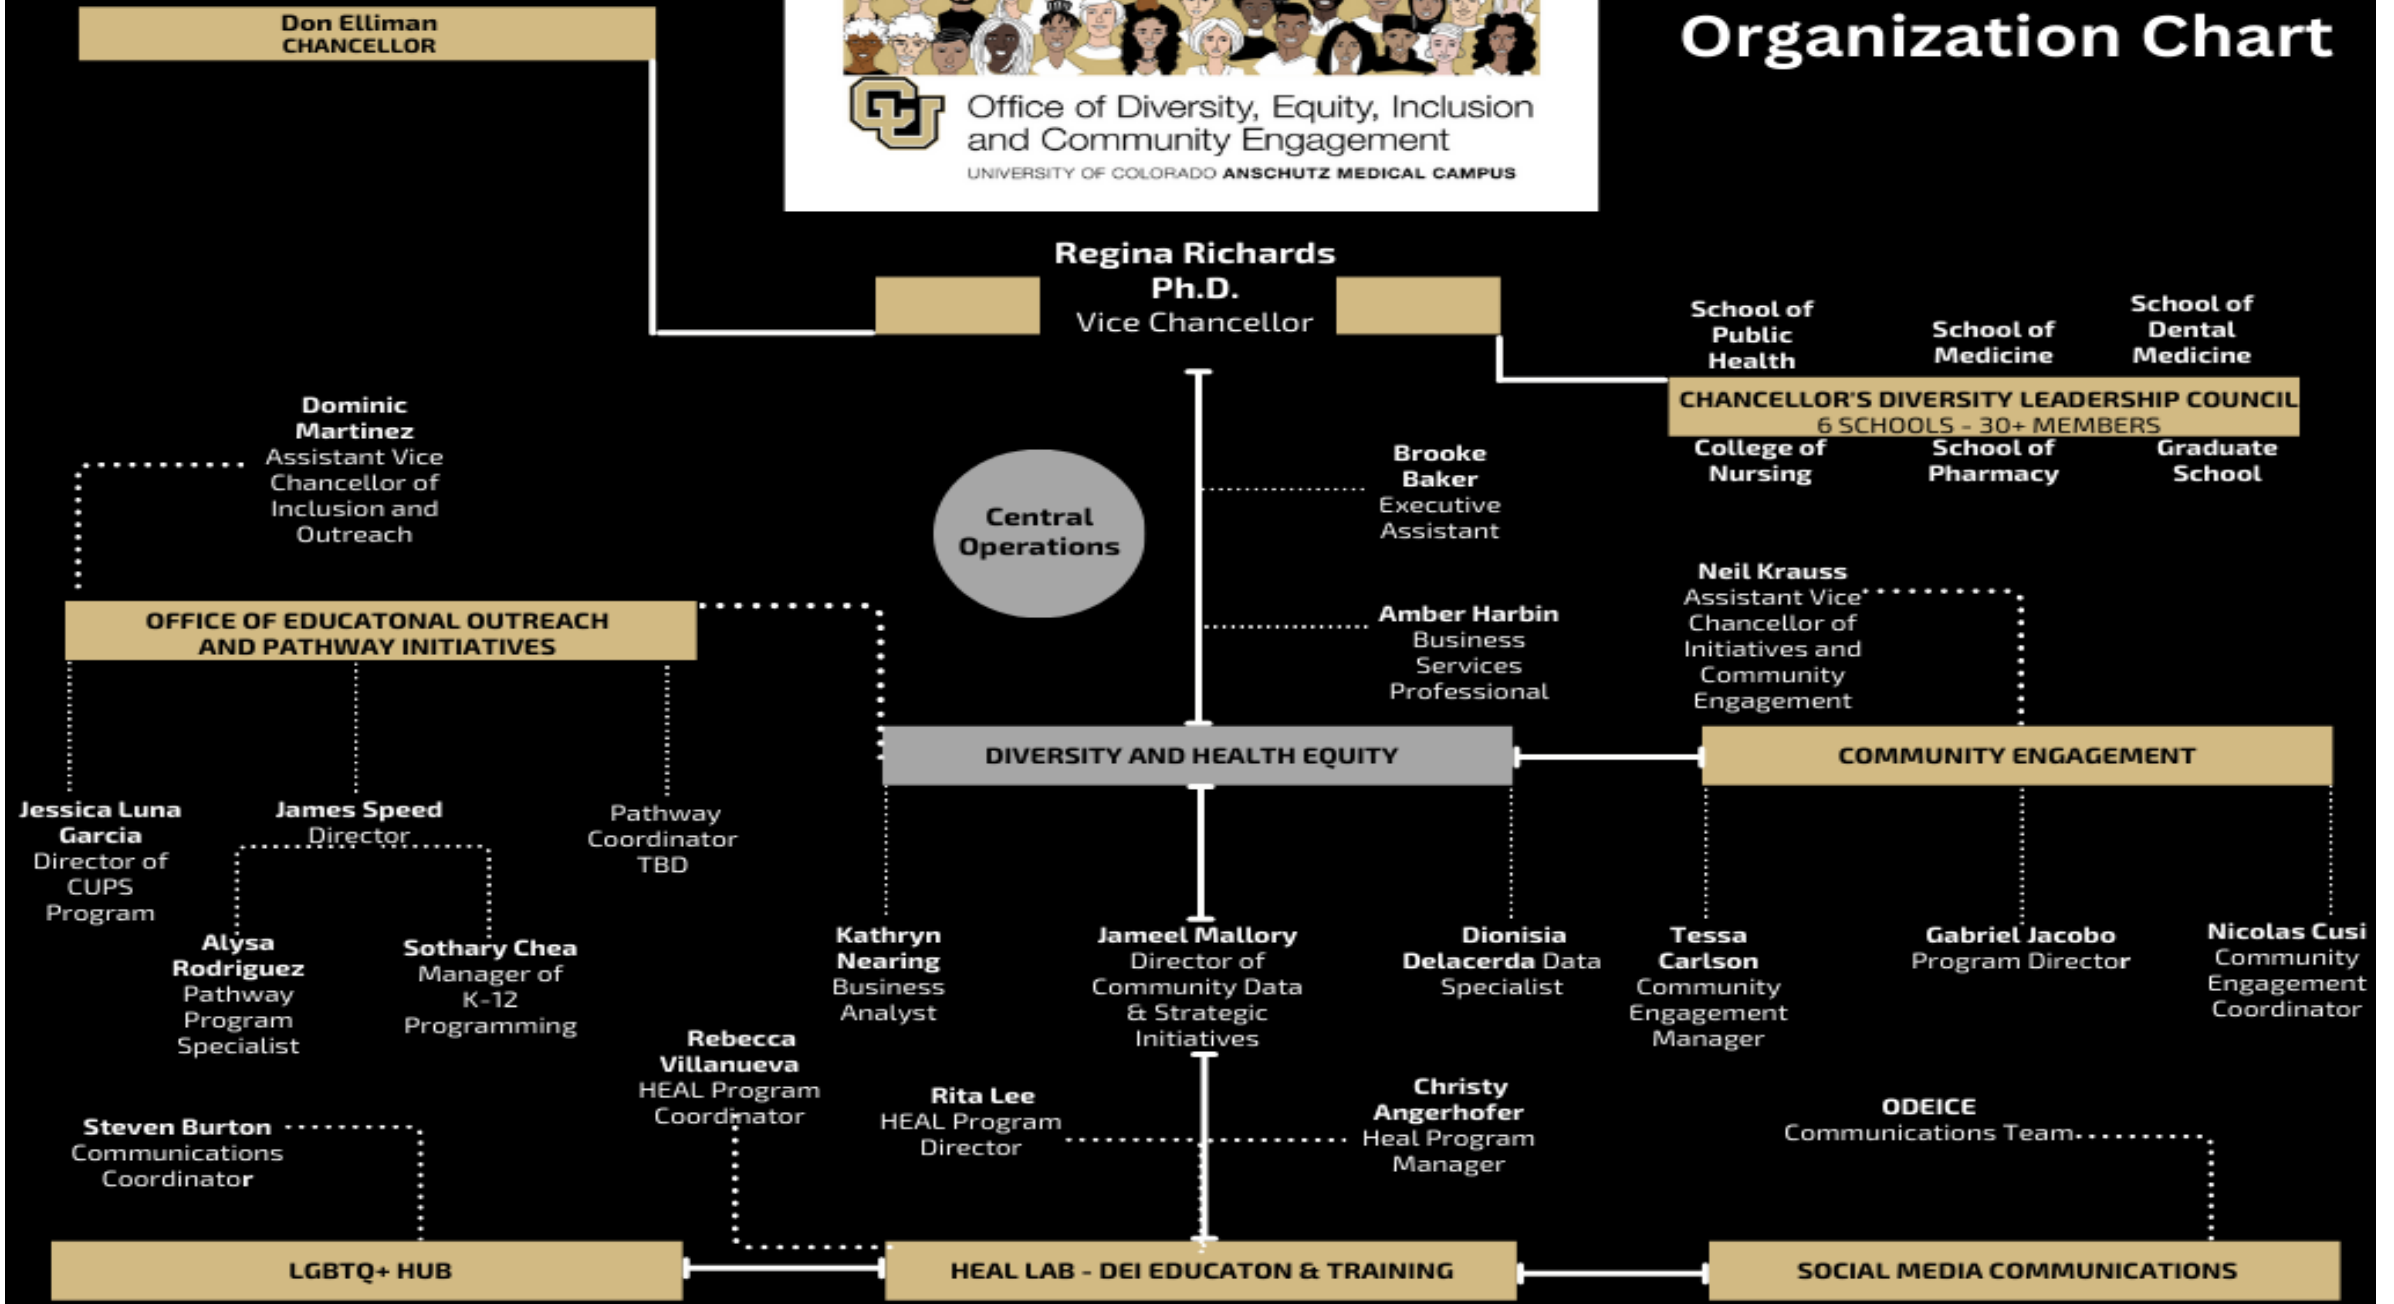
Don Elliman
CHANCELLOR

Office of Diversity, Equity, Inclusion and Community Engagement
UNIVERSITY OF COLORADO ANSCHUTZ MEDICAL CAMPUS

Organization Chart

Regina Richards
Ph.D.
Vice Chancellor

School of Public Health

School of Medicine

School of Dental Medicine

CHANCELLOR'S DIVERSITY LEADERSHIP COUNCIL
6 SCHOOLS - 30+ MEMBERS

College of Nursing

School of Pharmacy

Graduate School

Dominic Martinez
Assistant Vice Chancellor of Inclusion and Outreach

Central Operations

Brooke Baker
Executive Assistant

Amber Harbin
Business Services Professional

Neil Krauss
Assistant Vice Chancellor of Initiatives and Community Engagement

OFFICE OF EDUCATONAL OUTREACH AND PATHWAY INITIATIVES

DIVERSITY AND HEALTH EQUITY

COMMUNITY ENGAGEMENT

Jessica Luna Garcia
Director of CUPS Program

James Speed
Director

Pathway Coordinator TBD

Alysa Rodriguez
Pathway Program Specialist

Sothary Chea
Manager of K-12 Programming

Kathryn Nearing
Business Analyst

Jameel Mallory
Director of Community Data & Strategic Initiatives

Dionisia Delacerda Data Specialist

Tessa Carlson
Community Engagement Manager

Gabriel Jacobo
Program Director

Nicolas Cusi
Community Engagement Coordinator

Rebecca Villanueva
HEAL Program Coordinator

Rita Lee
HEAL Program Director

Christy Angerhofer
Heal Program Manager

ODEICE
Communications Team

Steven Burton
Communications Coordinator

LGBTQ+ HUB

HEAL LAB - DEI EDUCATON & TRAINING

SOCIAL MEDIA COMMUNICATIONS